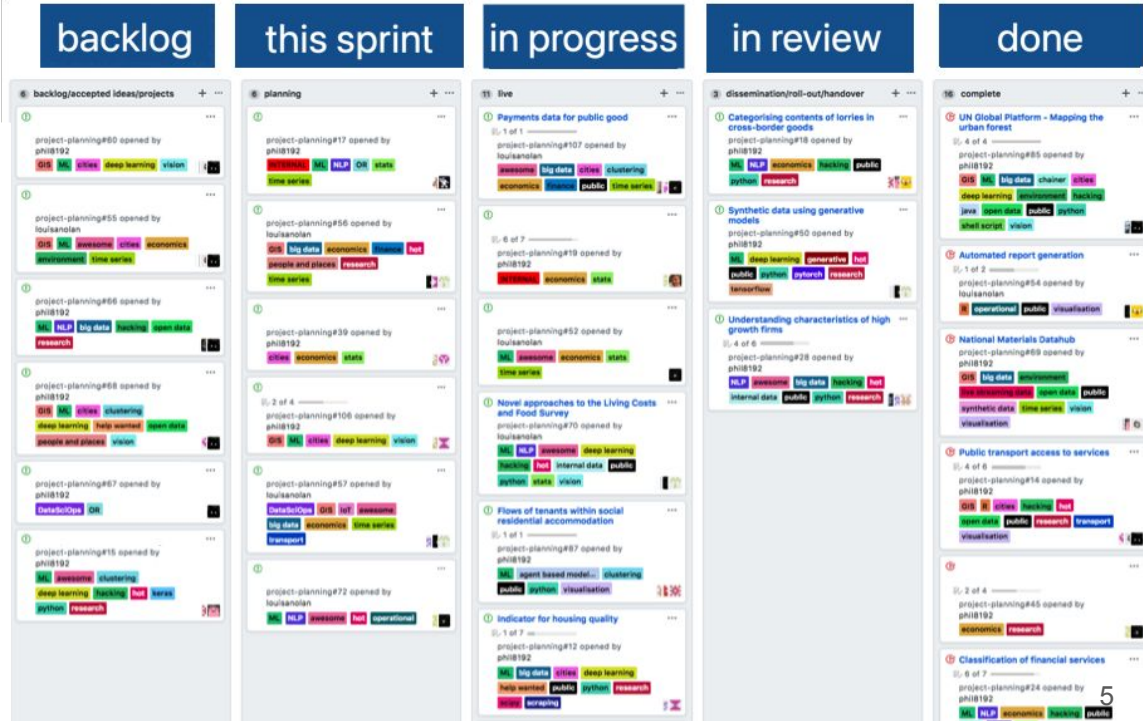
backlog

this sprint

in progress

in review

done

6 backlog/accepted ideas/projects

project-planning#60 opened by phil8192
GIS ML cities deep learning vision

project-planning#55 opened by louisanolan
GIS ML awesome cities economics environment time series

project-planning#66 opened by phil8192
ML NLP big data hacking open data research

project-planning#68 opened by phil8192
GIS ML cities clustering deep learning help wanted open data people and places vision

project-planning#67 opened by phil8192
DataSciOps OR

project-planning#15 opened by phil8192
ML awesome clustering deep learning hacking hot keras python research

6 planning

project-planning#17 opened by phil8192
INTERNAL ML NLP OR stats time series

project-planning#56 opened by phil8192
GIS big data economics finance hot people and places research time series

project-planning#39 opened by phil8192
cities economics stats

2 of 4
project-planning#106 opened by phil8192
GIS ML cities deep learning vision

project-planning#57 opened by louisanolan
DataSciOps GIS IoT awesome big data economics time series transport

project-planning#72 opened by louisanolan
ML NLP awesome hot operational

11 live

Payments data for public good
1 of 1
project-planning#107 opened by louisanolan
awesome big data cities clustering economics finance public time series

6 of 7
project-planning#19 opened by phil8192
INTERNAL economics stats

project-planning#52 opened by louisanolan
ML awesome economics stats time series

Novel approaches to the Living Costs and Food Survey
project-planning#70 opened by louisanolan
ML NLP awesome deep learning hacking hot internal data public python stats vision

Flows of tenants within social residential accommodation
1 of 1
project-planning#87 opened by phil8192
ML agent based model... clustering public python visualisation

Indicator for housing quality
1 of 7
project-planning#12 opened by phil8192
ML big data cities deep learning help wanted public python research scipy scraping

3 dissemination/roll-out/handover

Categorising contents of lorries in cross-border goods
project-planning#18 opened by phil8192
ML NLP economics hacking public python research

Synthetic data using generative models
project-planning#50 opened by phil8192
ML deep learning generative hot public python pytorch research tensorflow

Understanding characteristics of high growth firms
4 of 6
project-planning#28 opened by phil8192
NLP awesome big data hacking hot internal data public python research

16 complete

UN Global Platform - Mapping the urban forest
4 of 4
project-planning#85 opened by phil8192
GIS ML big data chainer cities deep learning environment hacking java open data public python shell script vision

Automated report generation
1 of 2
project-planning#54 opened by louisanolan
R operational public visualisation

National Materials Datahub
project-planning#69 opened by phil8192
GIS big data environment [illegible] open data public synthetic data time series vision visualisation

Public transport access to services
4 of 6
project-planning#14 opened by phil8192
GIS R cities hacking hot open data public research transport visualisation

2 of 4
project-planning#45 opened by phil8192
economics research

Classification of financial services
6 of 7
project-planning#24 opened by phil8192
ML NLP economics hacking public

5